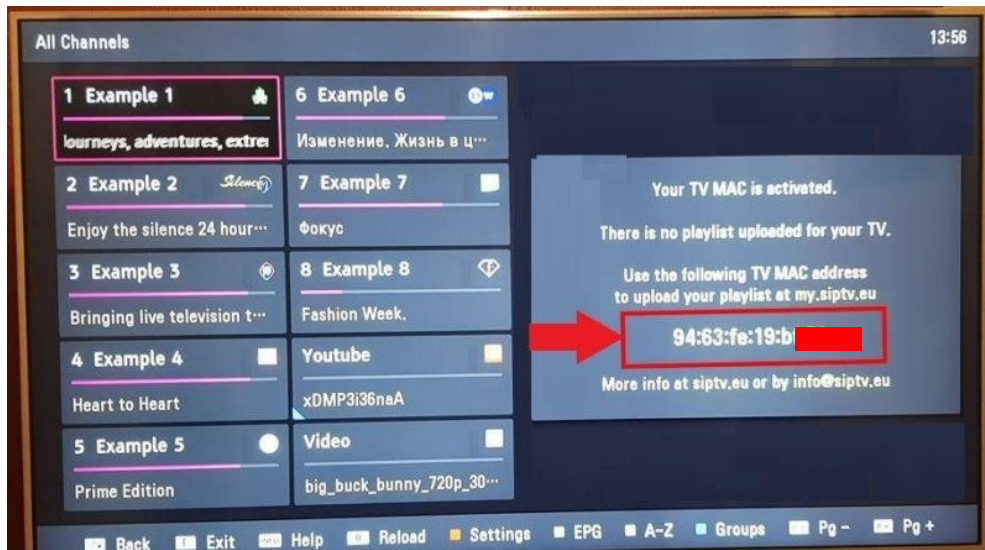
All Channels

13:56

1 Example 1
Journeys, adventures, extre

6 Example 6
Изменение. Жизнь в ц···

2 Example 2
Silence
Enjoy the silence 24 hour···

7 Example 7
Фокус

3 Example 3
Bringing live television t···

8 Example 8
Fashion Week.

4 Example 4
Heart to Heart

Youtube
xDMP3i36naA

5 Example 5
Prime Edition

Video
big_buck_bunny_720p_30···

Your TV MAC is activated.

There is no playlist uploaded for your TV.

Use the following TV MAC address to upload your playlist at my.siptv.eu

94:63:fe:19:b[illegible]

More info at siptv.eu or by info@siptv.eu

Back Exit Help Reload Settings EPG A-Z Groups Pg – Pg +